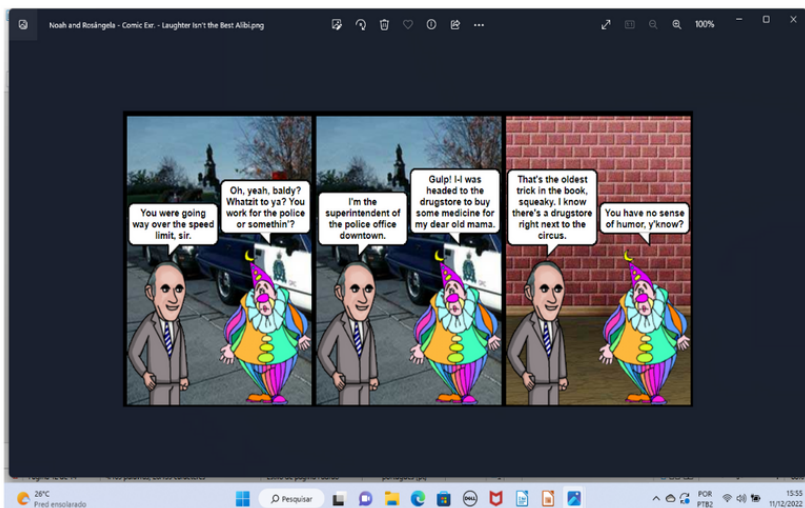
Noah and Rosângela - Comic Exr. - Laughter Isn't the Best Alibi.png

100%

You were going way over the speed limit, sir.

Oh, yeah, baldy? Whatzit to ya? You work for the police or somethin'?

I'm the superintendent of the police office downtown.

Gulp! I-I was headed to the drugstore to buy some medicine for my dear old mama.

That's the oldest trick in the book, squeaky. I know there's a drugstore right next to the circus.

You have no sense of humor, y'know?

26°C
Pred ensolarado

Pesquisar

POR
PTB2

15:55
11/12/202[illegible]